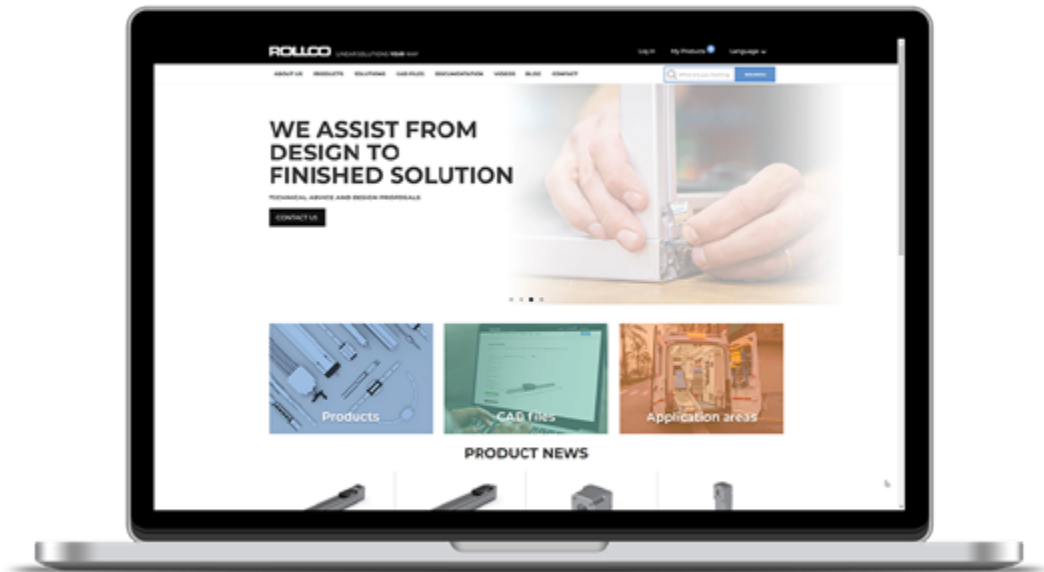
ROLLCO LINEAR SOLUTIONS YOUR WAY

Log in My Products Language

ABOUT US PRODUCTS SOLUTIONS CAD-FILES DOCUMENTATION VIDEOS BLOG CONTACT

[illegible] SEARCH

WE ASSIST FROM DESIGN TO FINISHED SOLUTION

TECHNICAL ADVICE AND DESIGN PROPOSALS

CONTACT US

Products

CAD files

Application areas

PRODUCT NEWS